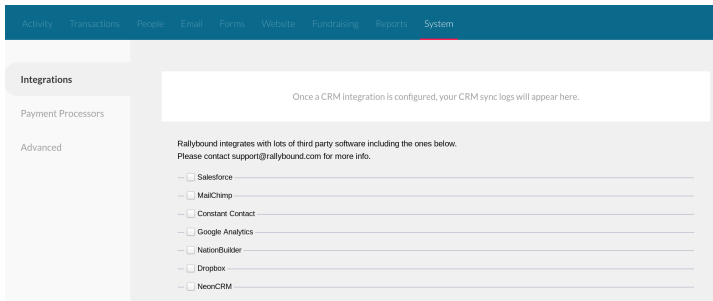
Activity Transactions People Email Forms Website Fundraising Reports System

Integrations

Payment Processors

Advanced

Once a CRM integration is configured, your CRM sync logs will appear here.

Rallybound integrates with lots of third party software including the ones below.
Please contact support@rallybound.com for more info.

Salesforce

MailChimp

Constant Contact

Google Analytics

NationBuilder

Dropbox

NeonCRM